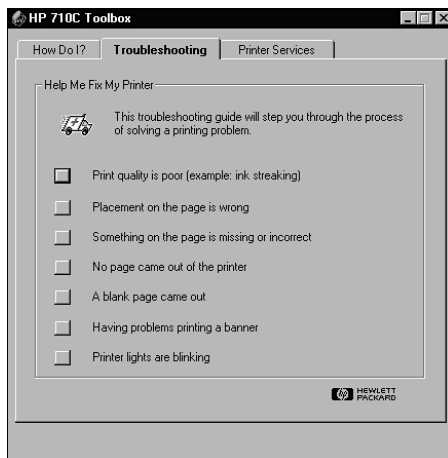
HP 710C Toolbox

How Do I? | Troubleshooting | Printer Services

Help Me Fix My Printer

This troubleshooting guide will step you through the process of solving a printing problem.

Print quality is poor (example: ink streaking)

Placement on the page is wrong

Something on the page is missing or incorrect

No page came out of the printer

A blank page came out

Having problems printing a banner

Printer lights are blinking

HEWLETT PACKARD